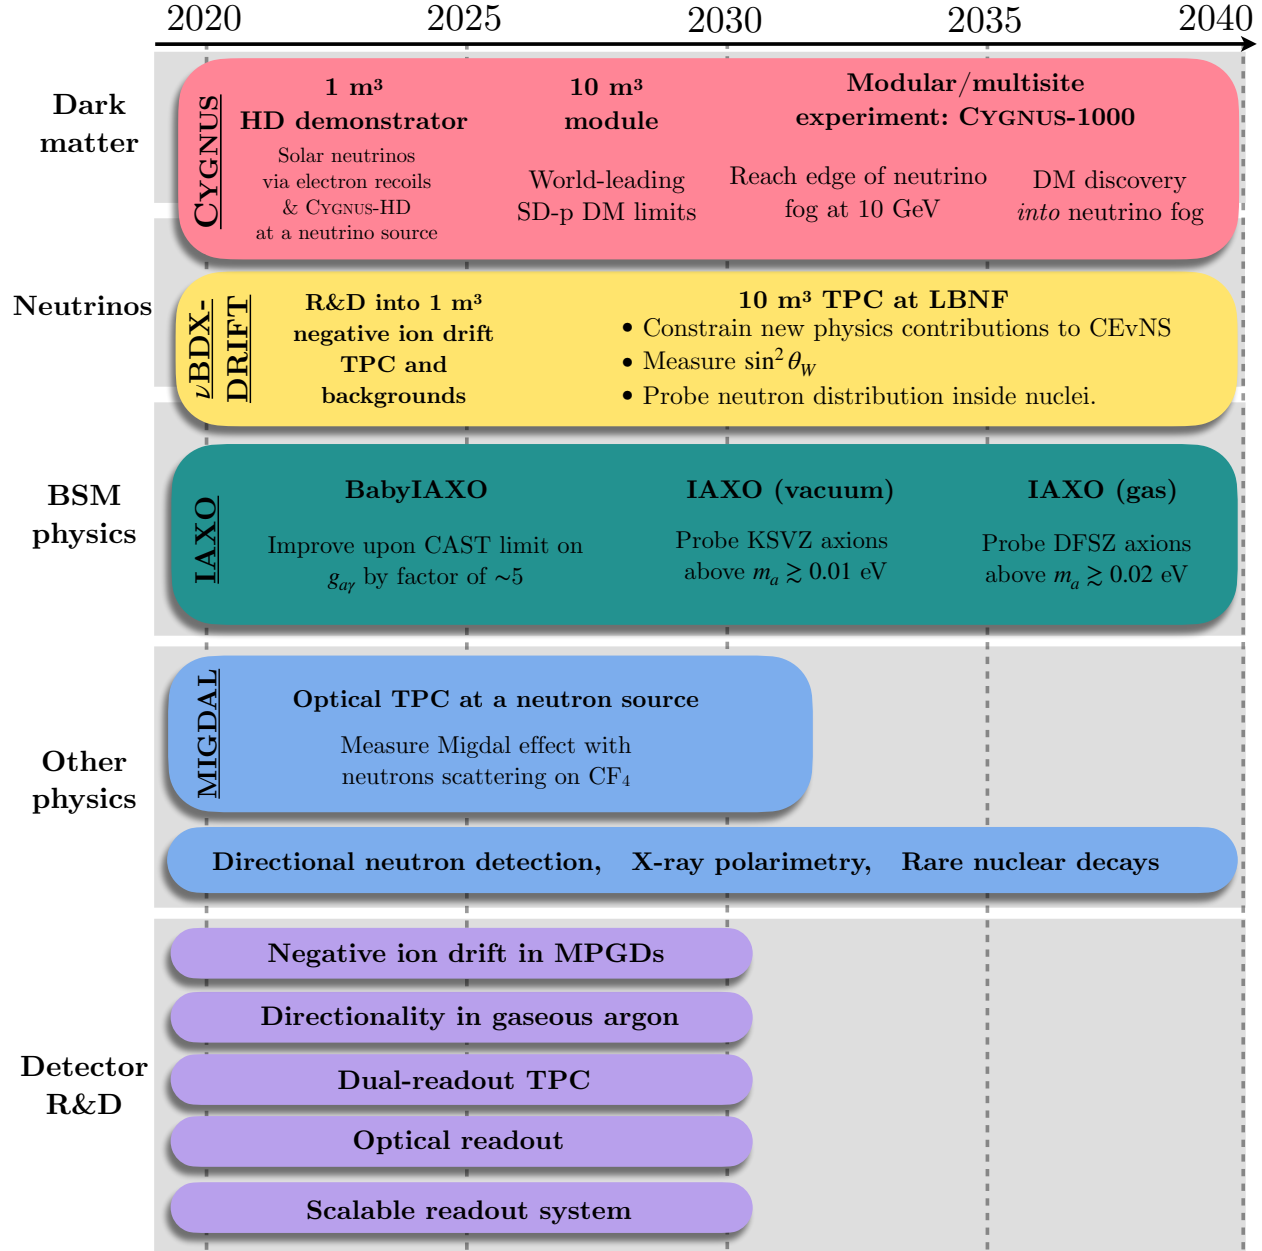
2020 2025 2030 2035 2040

Dark matter

CYGNUS

1 m³ HD demonstrator

Solar neutrinos via electron recoils & CYGNUS-HD at a neutrino source

10 m³ module

World-leading SD-p DM limits

Modular/multisite experiment: CYGNUS-1000

Reach edge of neutrino fog at 10 GeV

DM discovery *into* neutrino fog

Neutrinos

$\nu$BDX-DRIFT

R&D into 1 m³ negative ion drift TPC and backgrounds

10 m³ TPC at LBNF

• Constrain new physics contributions to CEvNS
• Measure $\sin^2\theta_W$
• Probe neutron distribution inside nuclei.

BSM physics

IAXO

BabyIAXO

Improve upon CAST limit on $g_{a\gamma}$ by factor of ~5

IAXO (vacuum)

Probe KSVZ axions above $m_a \gtrsim 0.01$ eV

IAXO (gas)

Probe DFSZ axions above $m_a \gtrsim 0.02$ eV

Other physics

MIGDAL

Optical TPC at a neutron source

Measure Migdal effect with neutrons scattering on $CF_4$

Directional neutron detection, X-ray polarimetry, Rare nuclear decays

Detector R&D

Negative ion drift in MPGDs

Directionality in gaseous argon

Dual-readout TPC

Optical readout

Scalable readout system